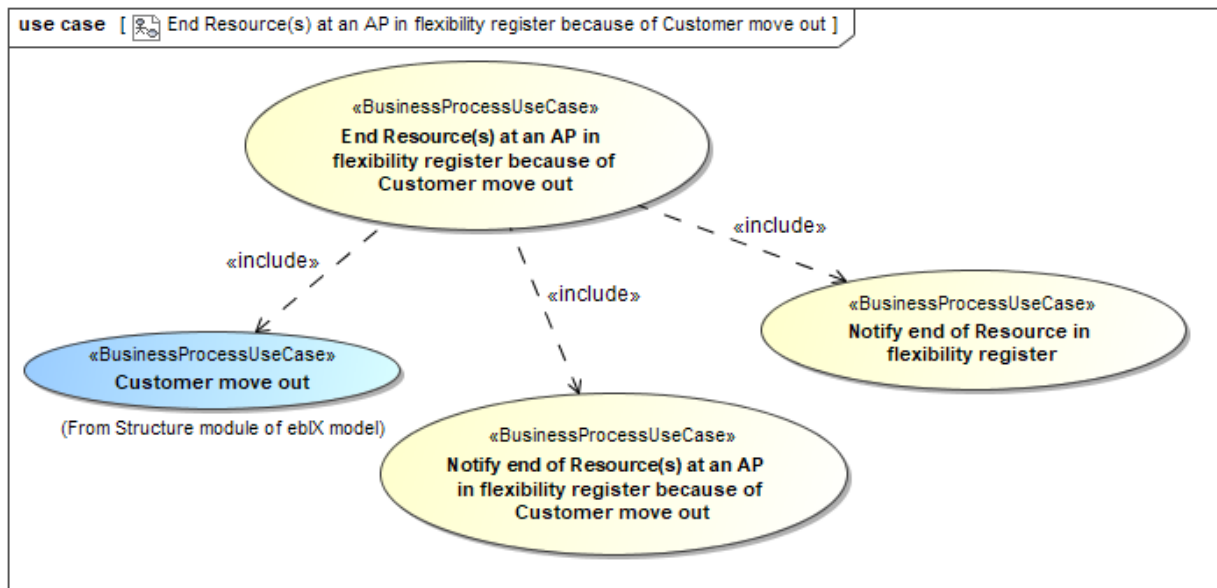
use case [ End Resource(s) at an AP in flexibility register because of Customer move out ]

«BusinessProcessUseCase»
End Resource(s) at an AP in flexibility register because of Customer move out

«include»

«include»

«include»

«BusinessProcessUseCase»
Notify end of Resource in flexibility register

«BusinessProcessUseCase»
Customer move out

(From Structure module of ebIX model)

«BusinessProcessUseCase»
Notify end of Resource(s) at an AP in flexibility register because of Customer move out